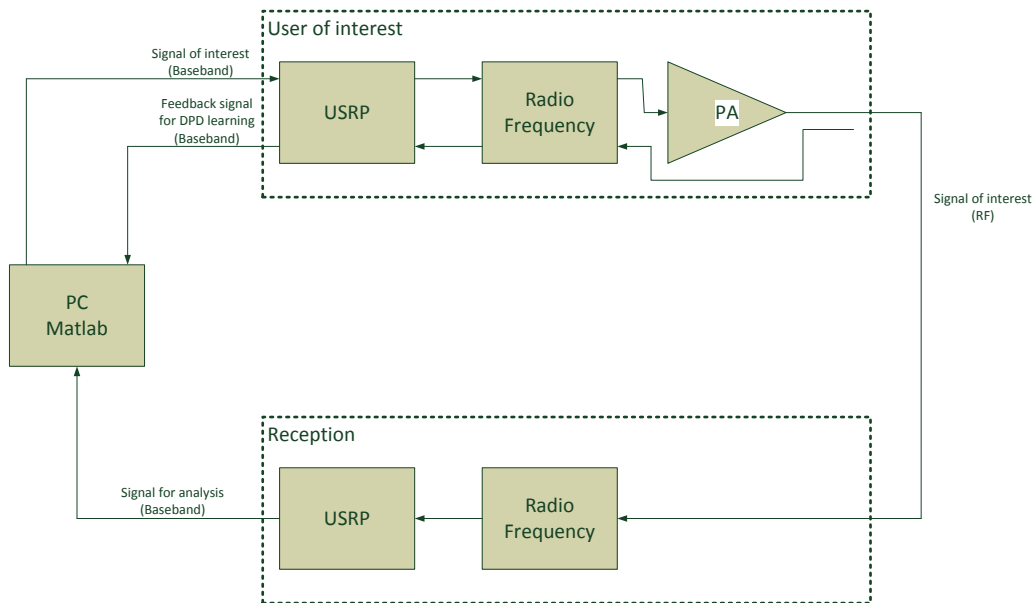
User of interest

Signal of interest
(Baseband)

Feedback signal
for DPD learning
(Baseband)

USRP

Radio
Frequency

PA

Signal of interest
(RF)

PC
Matlab

Reception

Signal for analysis
(Baseband)

USRP

Radio
Frequency